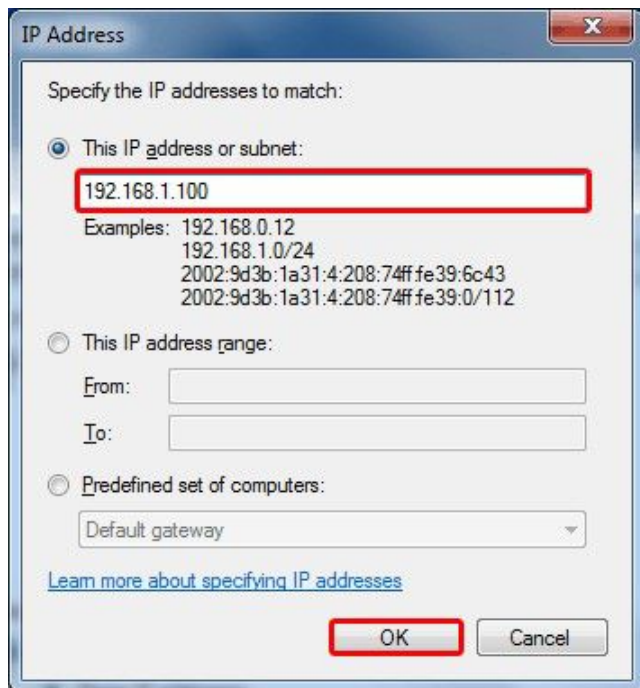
IP Address

Specify the IP addresses to match:

This IP address or subnet:

192.168.1.100

Examples: 192.168.0.12
192.168.1.0/24
2002:9d3b:1a31:4:208:74ff:fe39:6c43
2002:9d3b:1a31:4:208:74ff:fe39:0/112

This IP address range:

From:

To:

Predefined set of computers:

Default gateway

Learn more about specifying IP addresses

OK

Cancel